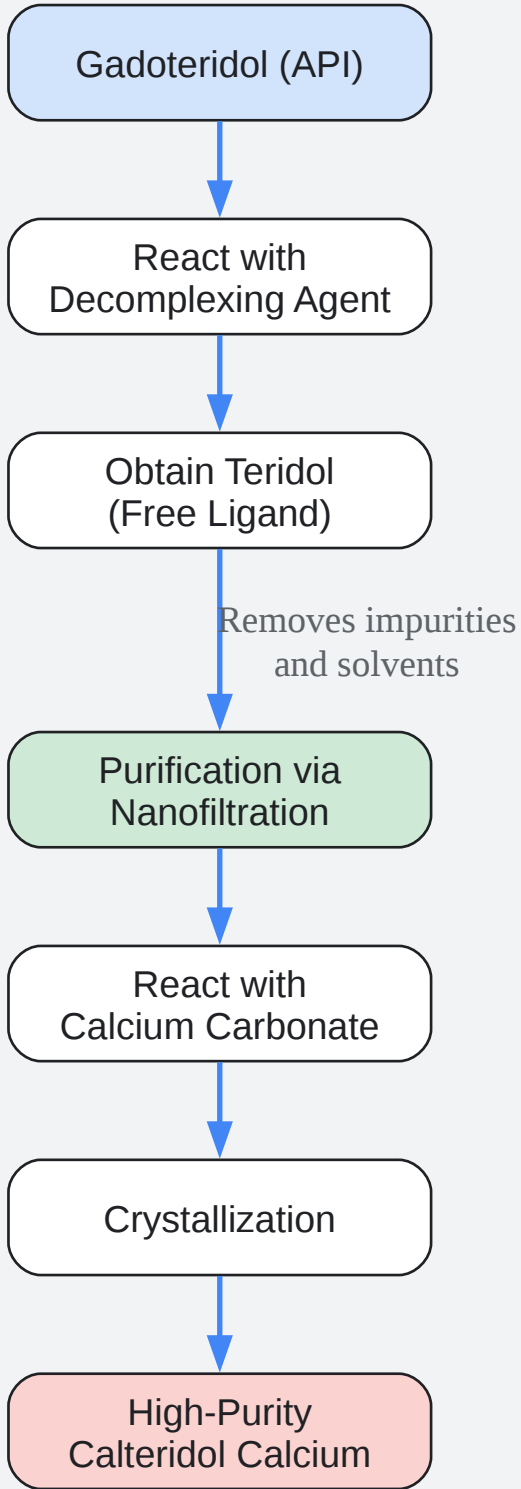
Gadoteridol (API)

React with Decomplexing Agent

Obtain Teridol (Free Ligand)

Removes impurities and solvents

Purification via Nanofiltration

React with Calcium Carbonate

Crystallization

High-Purity Calteridol Calcium